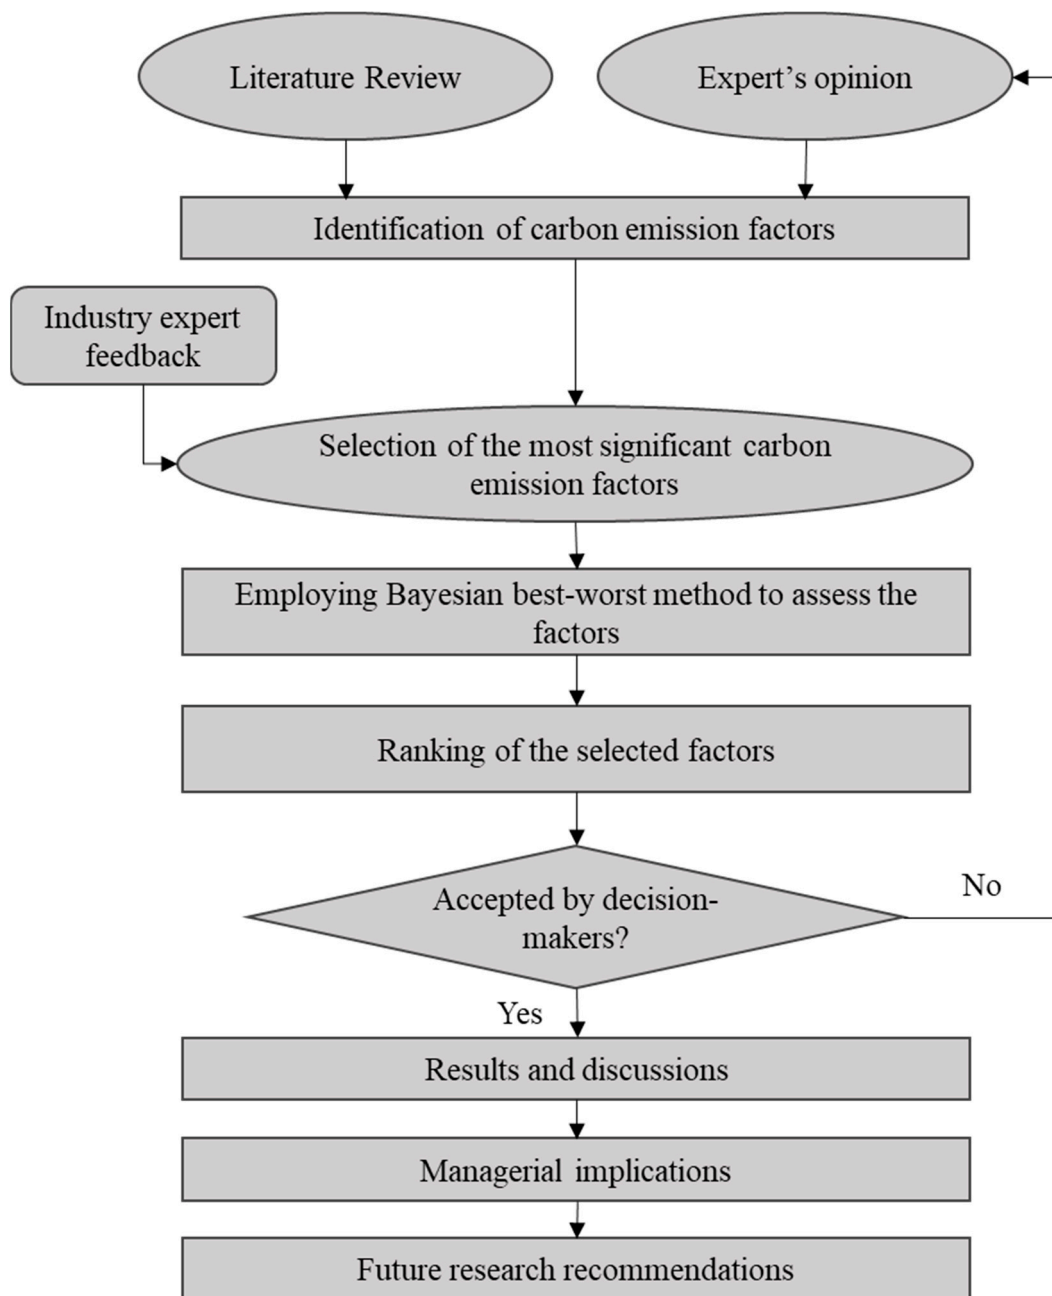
Literature Review

Expert’s opinion

Identification of carbon emission factors

Industry expert feedback

Selection of the most significant carbon emission factors

Employing Bayesian best-worst method to assess the factors

Ranking of the selected factors

Accepted by decision-makers?

No

Yes

Results and discussions

Managerial implications

Future research recommendations